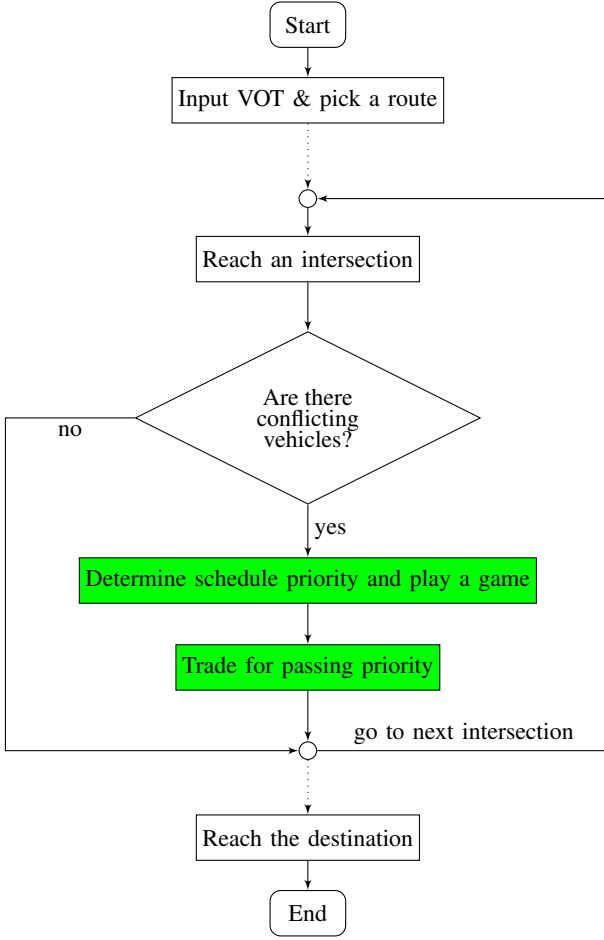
Start

Input VOT & pick a route

Reach an intersection

Are there conflicting vehicles?

no

yes

Determine schedule priority and play a game

Trade for passing priority

go to next intersection

Reach the destination

End